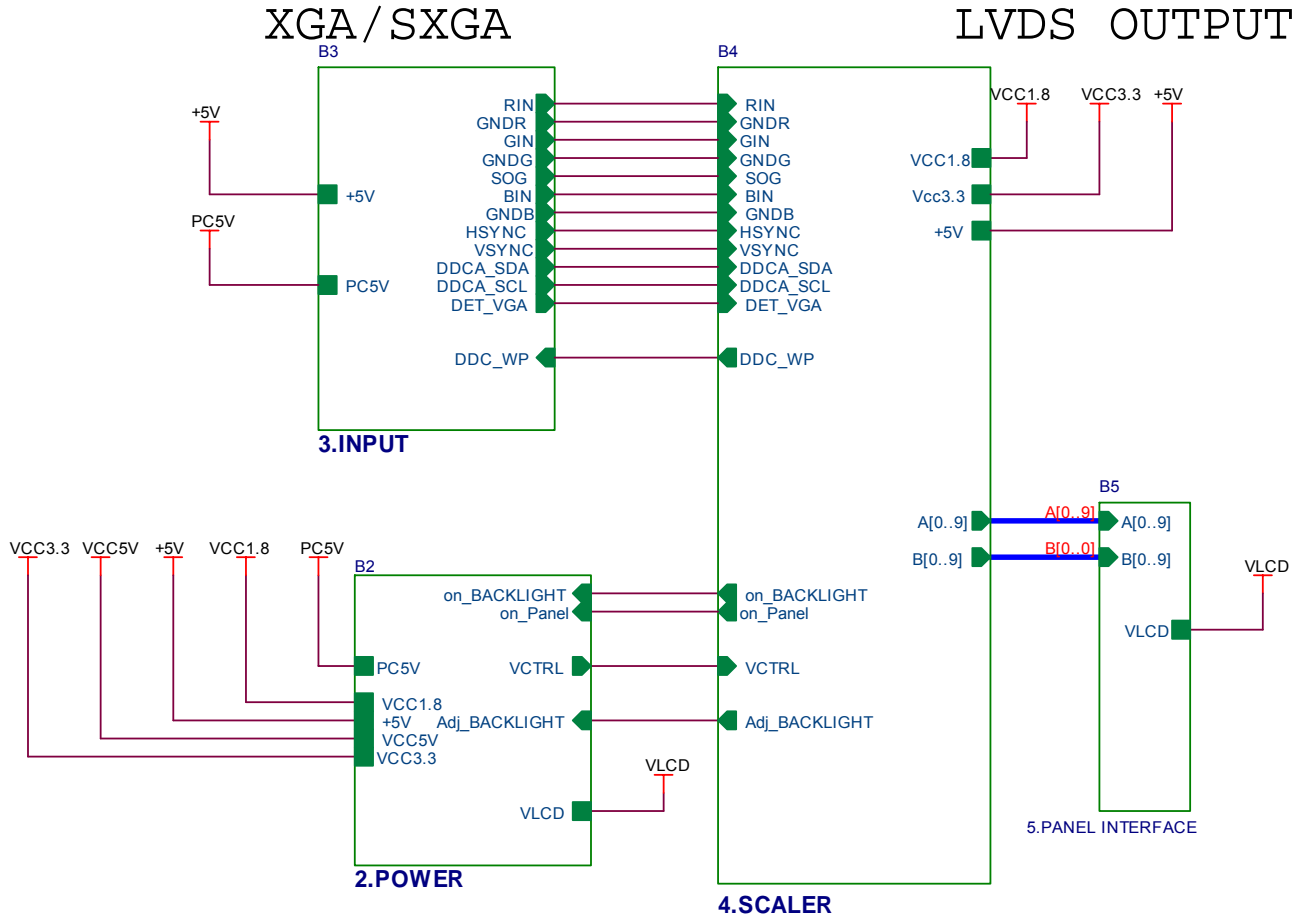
XGA/SXGA

LVDS OUTPUT

B3

+5V

+5V

PC5V

PC5V

RIN
GNDR
GIN
GNDG
SOG
BIN
GNDB
HSYNC
VSYNC
DDCA_SDA
DDCA_SCL
DET_VGA

DDC_WP

3.INPUT

B4

RIN
GNDR
GIN
GNDG
SOG
BIN
GNDB
HSYNC
VSYNC
DDCA_SDA
DDCA_SCL
DET_VGA

DDC_WP

VCC1.8 VCC3.3 +5V

VCC1.8
Vcc3.3
+5V

A[0..9]
B[0..9]

A[0..9]
B[0..0]

B5

A[0..9]
B[0..9]

VLCD

VLCD

5.PANEL INTERFACE

VCC3.3 VCC5V +5V VCC1.8 PC5V

B2

on_BACKLIGHT
on_Panel

PC5V

VCTRL

VCC1.8
+5V
VCC5V
VCC3.3

Adj_BACKLIGHT

VLCD

VLCD

2.POWER

on_BACKLIGHT
on_Panel

VCTRL

Adj_BACKLIGHT

4.SCALER